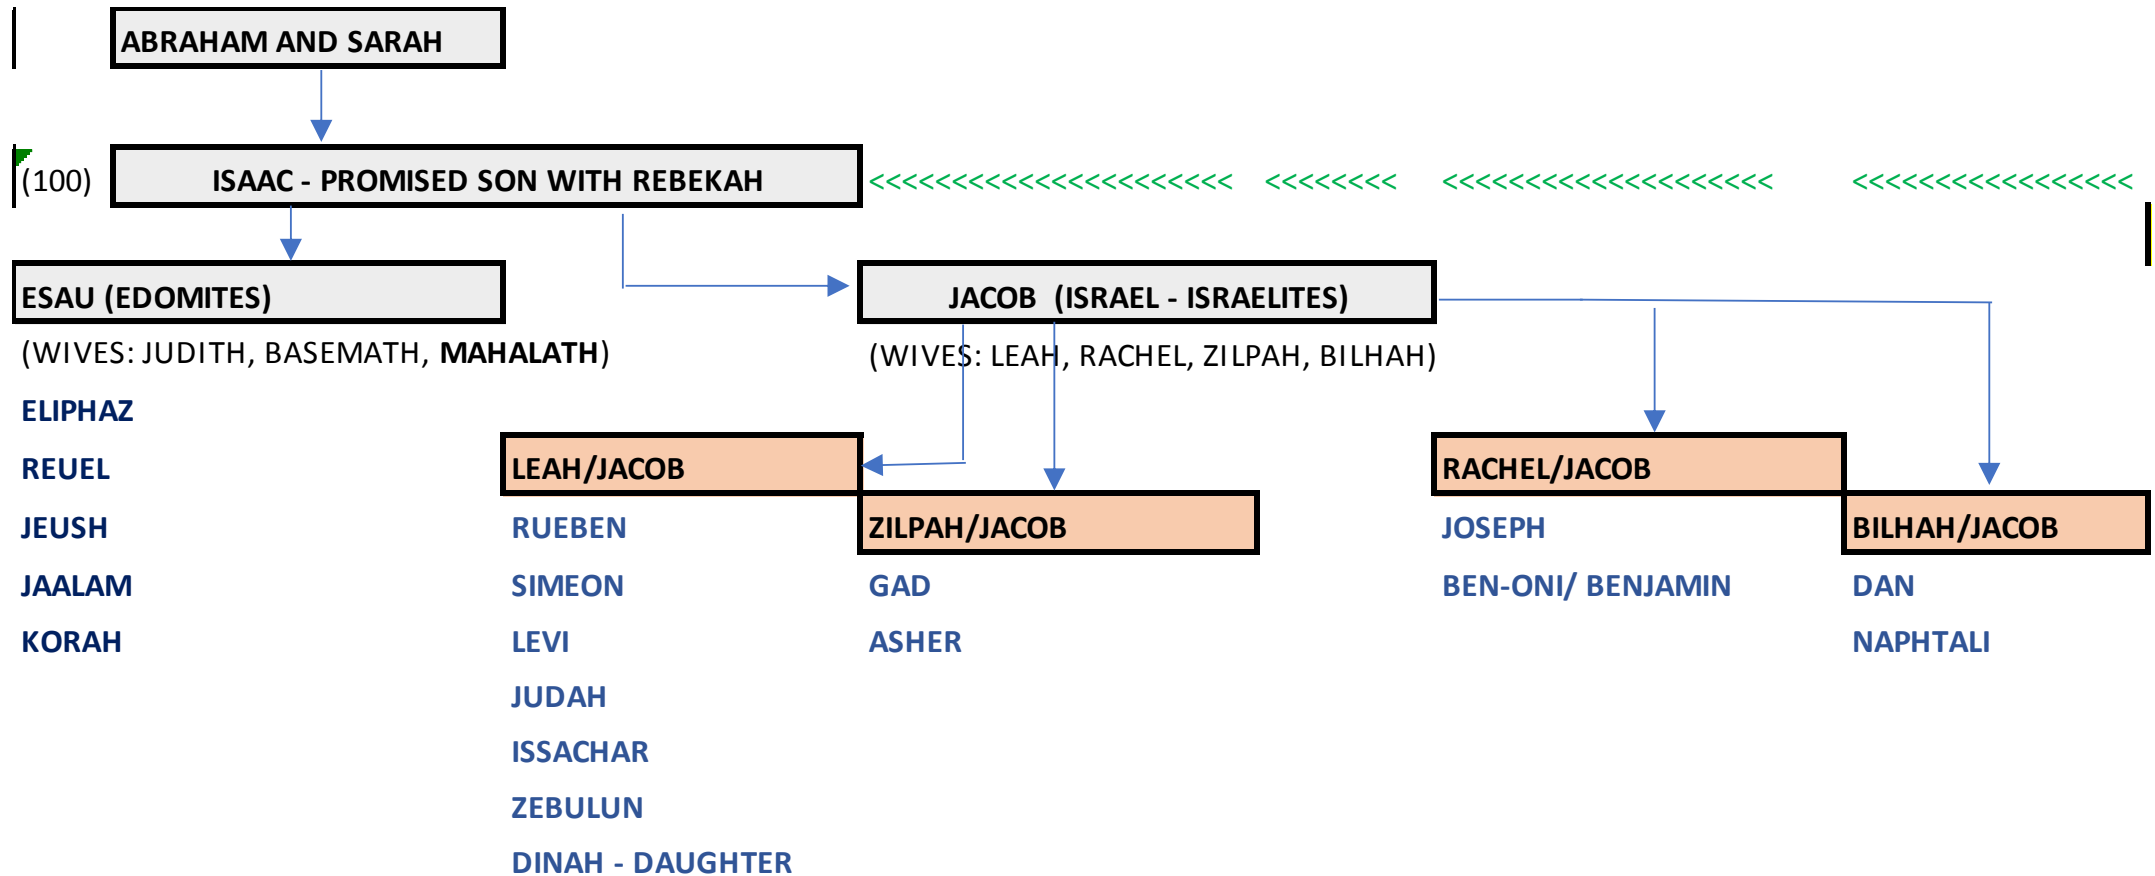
ABRAHAM AND SARAH

(100) ISAAC - PROMISED SON WITH REBEKAH <<<<<<<<<<<<<<<<<<<<<<< <<<<<<<<< <<<<<<<<<<<<<<<<<<<<< <<<<<<<<<<<<<<<<<<

ESAU (EDOMITES)

(WIVES: JUDITH, BASEMATH, MAHALATH)

ELIPHAZ

REUEL

JEUSH

JAALAM

KORAH

JACOB (ISRAEL - ISRAELITES)

(WIVES: LEAH, RACHEL, ZILPAH, BILHAH)

LEAH/JACOB

RUEBEN

SIMEON

LEVI

JUDAH

ISSACHAR

ZEBULUN

DINAH - DAUGHTER

ZILPAH/JACOB

GAD

ASHER

RACHEL/JACOB

JOSEPH

BEN-ONI/ BENJAMIN

BILHAH/JACOB

DAN

NAPHTALI